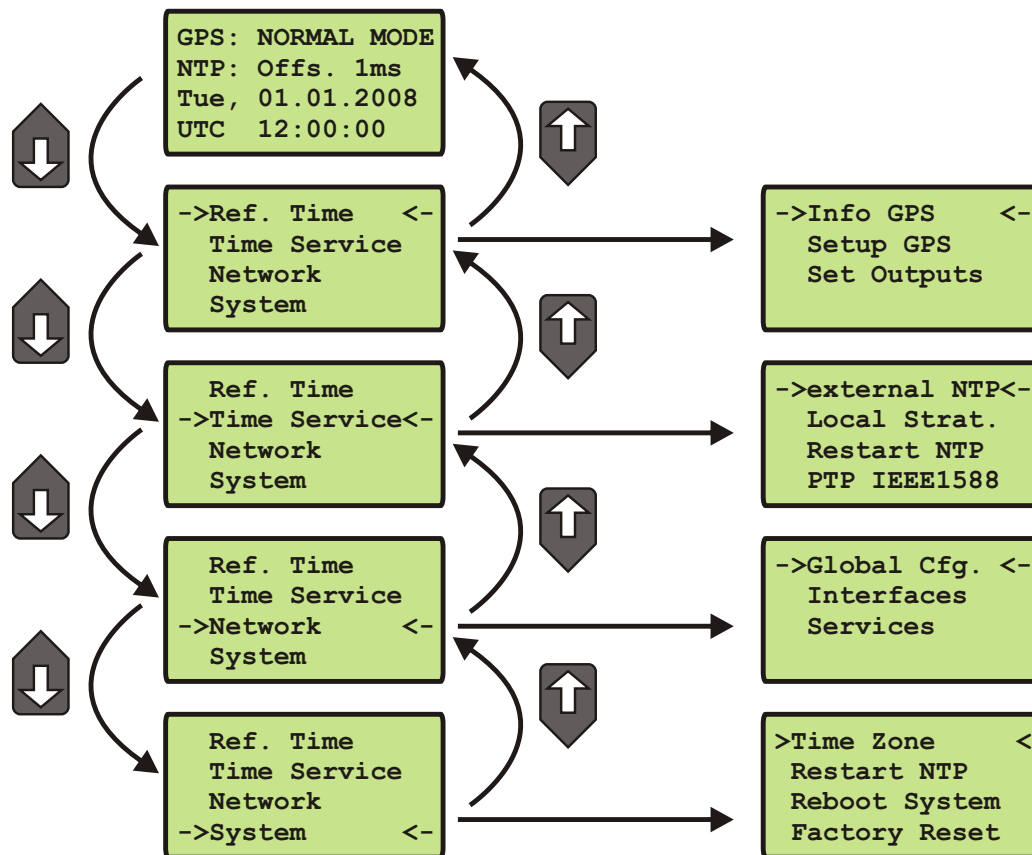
GPS: NORMAL MODE
NTP: Offs. 1ms
Tue, 01.01.2008
UTC 12:00:00

->Ref. Time <-
Time Service
Network
System

->Info GPS <-
Setup GPS
Set Outputs

Ref. Time
->Time Service<-
Network
System

->external NTP<-
Local Strat.
Restart NTP
PTP IEEE1588

Ref. Time
Time Service
->Network <-
System

->Global Cfg. <-
Interfaces
Services

Ref. Time
Time Service
Network
->System <-

>Time Zone <
Restart NTP
Reboot System
Factory Reset